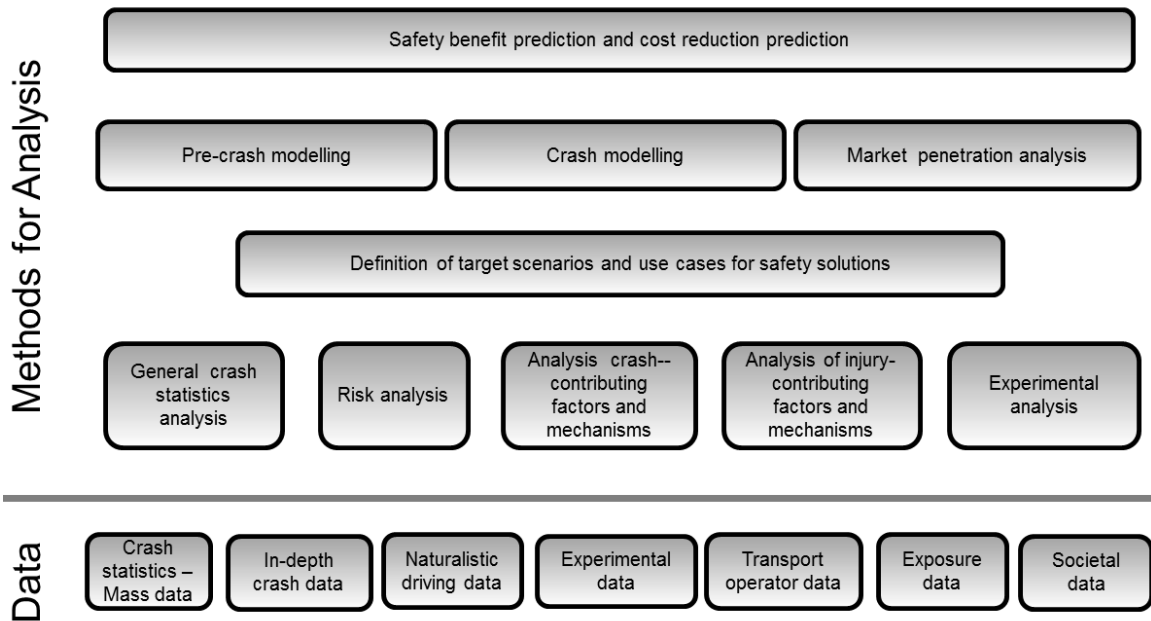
Methods for Analysis

Safety benefit prediction and cost reduction prediction

Pre-crash modelling

Crash modelling

Market penetration analysis

Definition of target scenarios and use cases for safety solutions

General crash statistics analysis

Risk analysis

Analysis crash-- contributing factors and mechanisms

Analysis of injury-contributing factors and mechanisms

Experimental analysis

Data

Crash statistics – Mass data

In-depth crash data

Naturalistic driving data

Experimental data

Transport operator data

Exposure data

Societal data